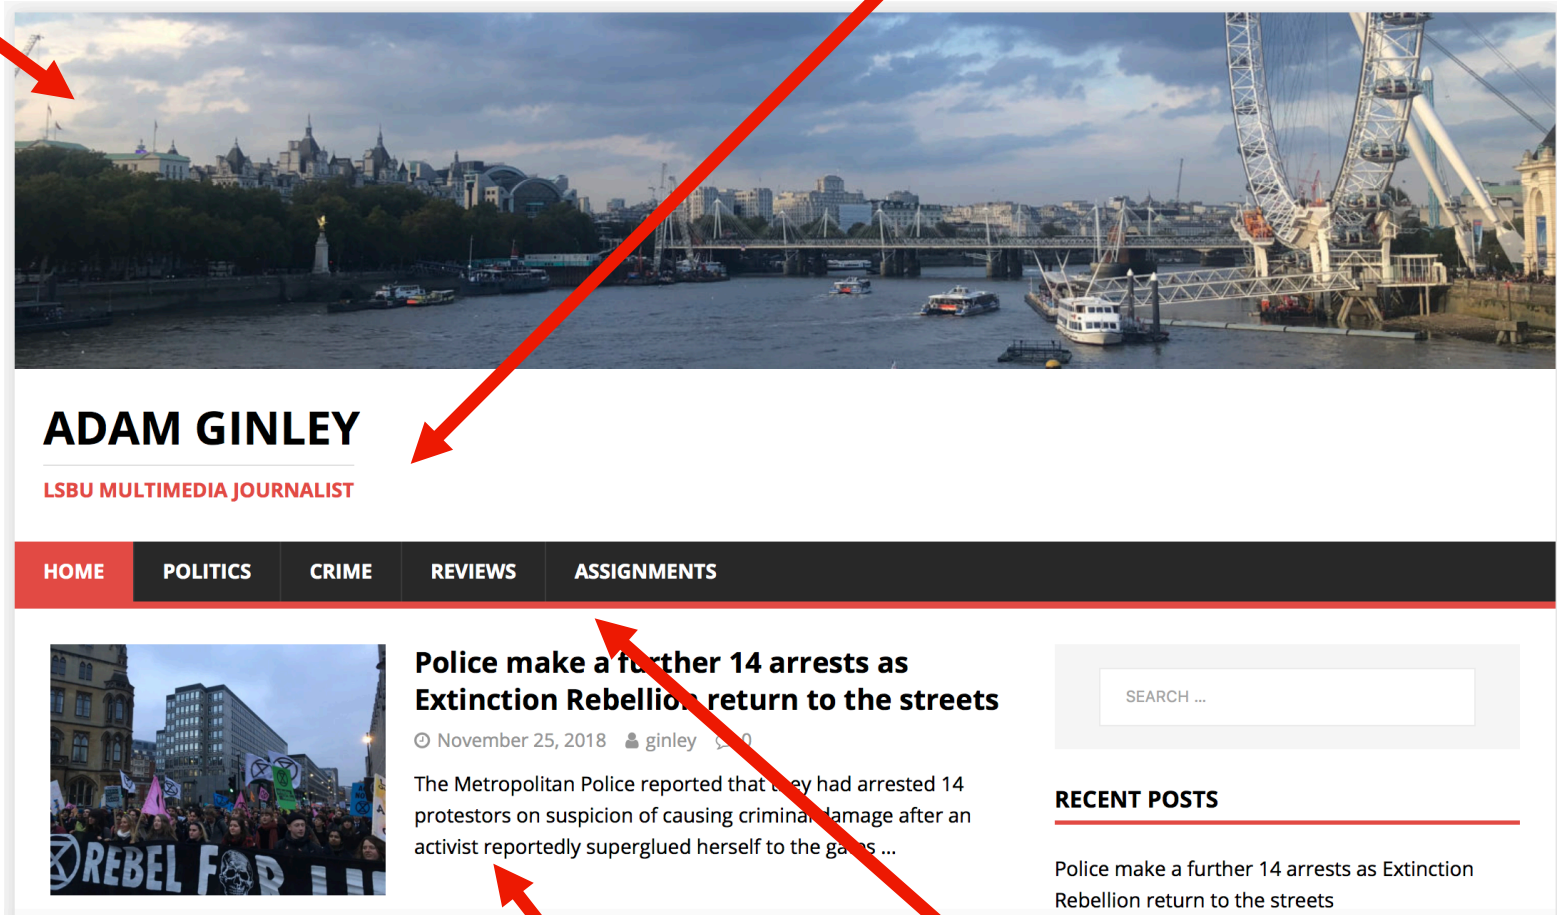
ADAM GINLEY

LSBU MULTIMEDIA JOURNALIST

HOME POLITICS CRIME REVIEWS ASSIGNMENTS

REBEL F

Police make a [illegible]rther 14 arrests as Extinction Rebellio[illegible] return to the streets

November 25, 2018 ginley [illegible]0

The Metropolitan Police reported that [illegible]ey had arrested 14 protestors on suspicion of causing crimina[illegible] damage after an activist reportedly superglued herself to the ga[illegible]s ...

SEARCH ...

RECENT POSTS

Police make a further 14 arrests as Extinction Rebellion return to the streets